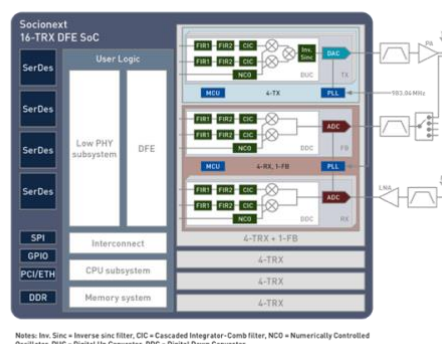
Socionext
16-TRX DFE SoC

SerDes
SerDes
SerDes
SerDes

User Logic

Low PHY subsystem

DFE

SPI
GPIO
PCI/ETH
DDR

Interconnect
CPU subsystem
Memory system

FIR1 FIR2 CIC
FIR1 FIR2 CIC
NCO
Inv. Sinc
DUC
DAC
TX
MCU
4-TX
PLL
983.04 MHz
PA

FIR1 FIR2 CIC
FIR1 FIR2 CIC
NCO
DDC
ADC
FB
MCU
4-RX, 1-FB
PLL

FIR1 FIR2 CIC
FIR1 FIR2 CIC
NCO
DDC
ADC
RX
LNA

4-TRX + 1-FB
4-TRX
4-TRX
4-TRX

Notes: Inv. Sinc = Inverse sinc filter, CIC = Cascaded Integrator-Comb filter, NCO = Numerically Controlled Oscillator, DUC = Digital Up Converter, DDC = Digital Down Converter